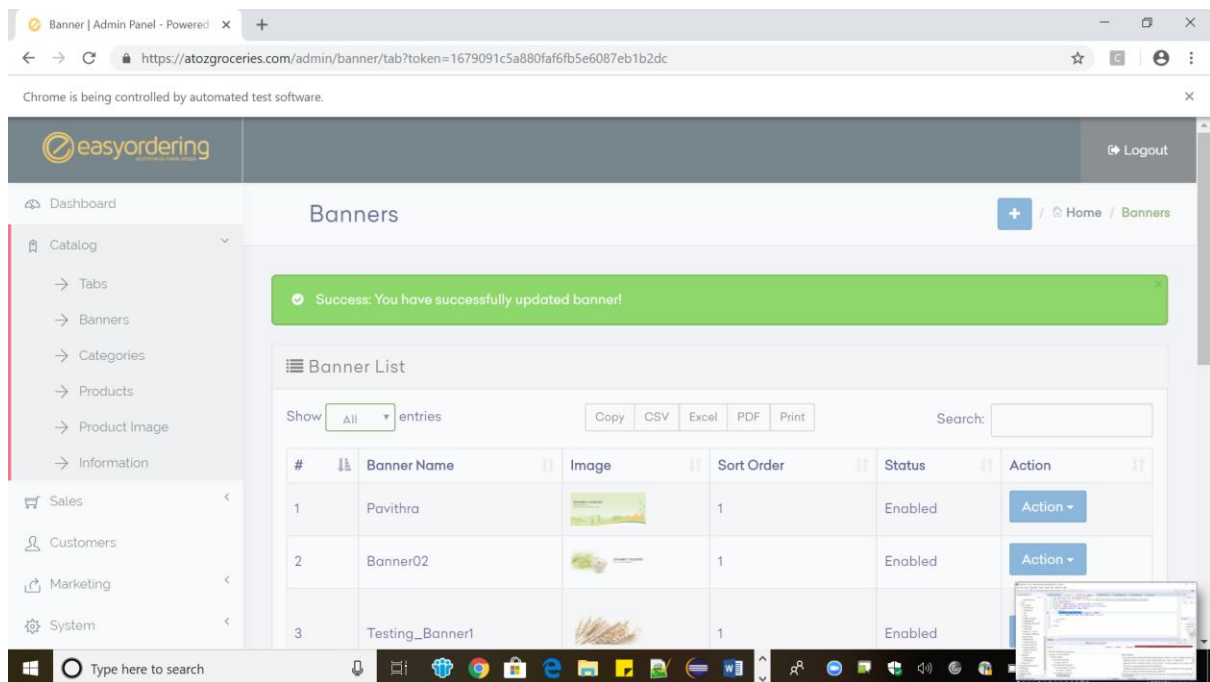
Banner | Admin Panel - Powered ×
+
https://atozgroceries.com/admin/banner/tab?token=1679091c5a880faf6fb5e6087eb1b2dc
Chrome is being controlled by automated test software.
×

easyordering

Logout

Dashboard
Catalog
→ Tabs
→ Banners
→ Categories
→ Products
→ Product Image
→ Information
Sales
Customers
Marketing
System

Banners
+ / Home / Banners

Success: You have successfully updated banner!

Banner List

Show All entries
Copy CSV Excel PDF Print
Search:

| # | Banner Name | Image | Sort Order | Status | Action |
|---|---|---|---|---|---|
| 1 | Pavithra | | 1 | Enabled | Action |
| 2 | Banner02 | | 1 | Enabled | Action |
| 3 | Testing_Banner1 | | 1 | Enabled | |

Type here to search